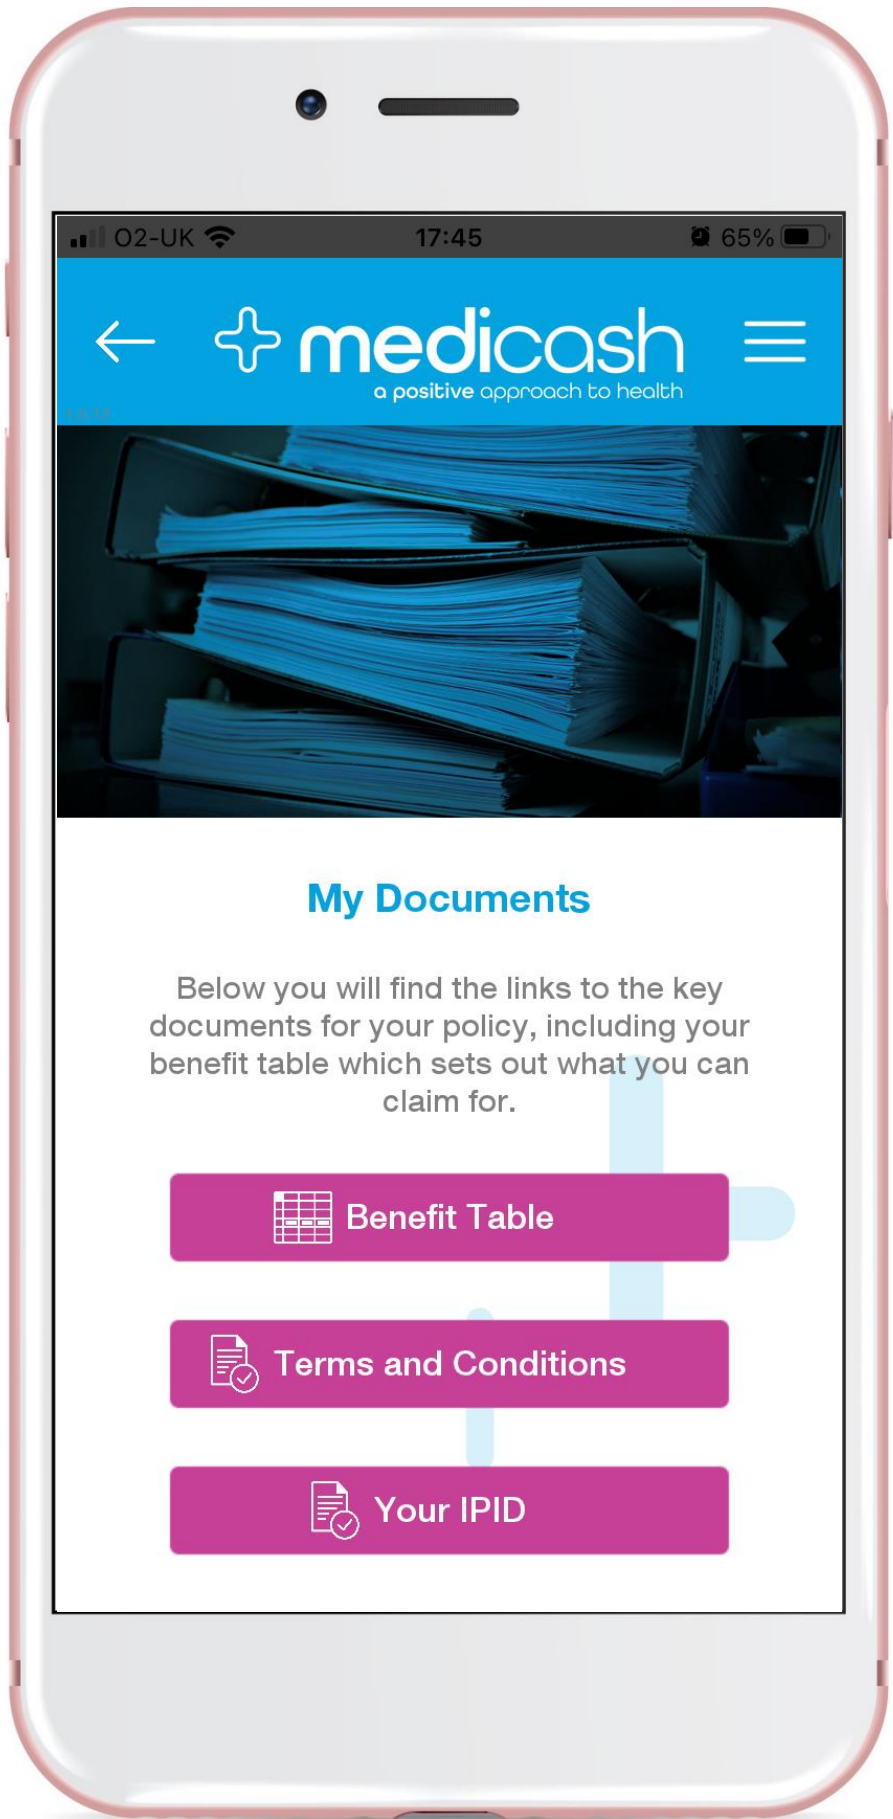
O2-UK 17:45 65%

medicash
a positive approach to health

My Documents

Below you will find the links to the key documents for your policy, including your benefit table which sets out what you can claim for.

Benefit Table

Terms and Conditions

Your IPID